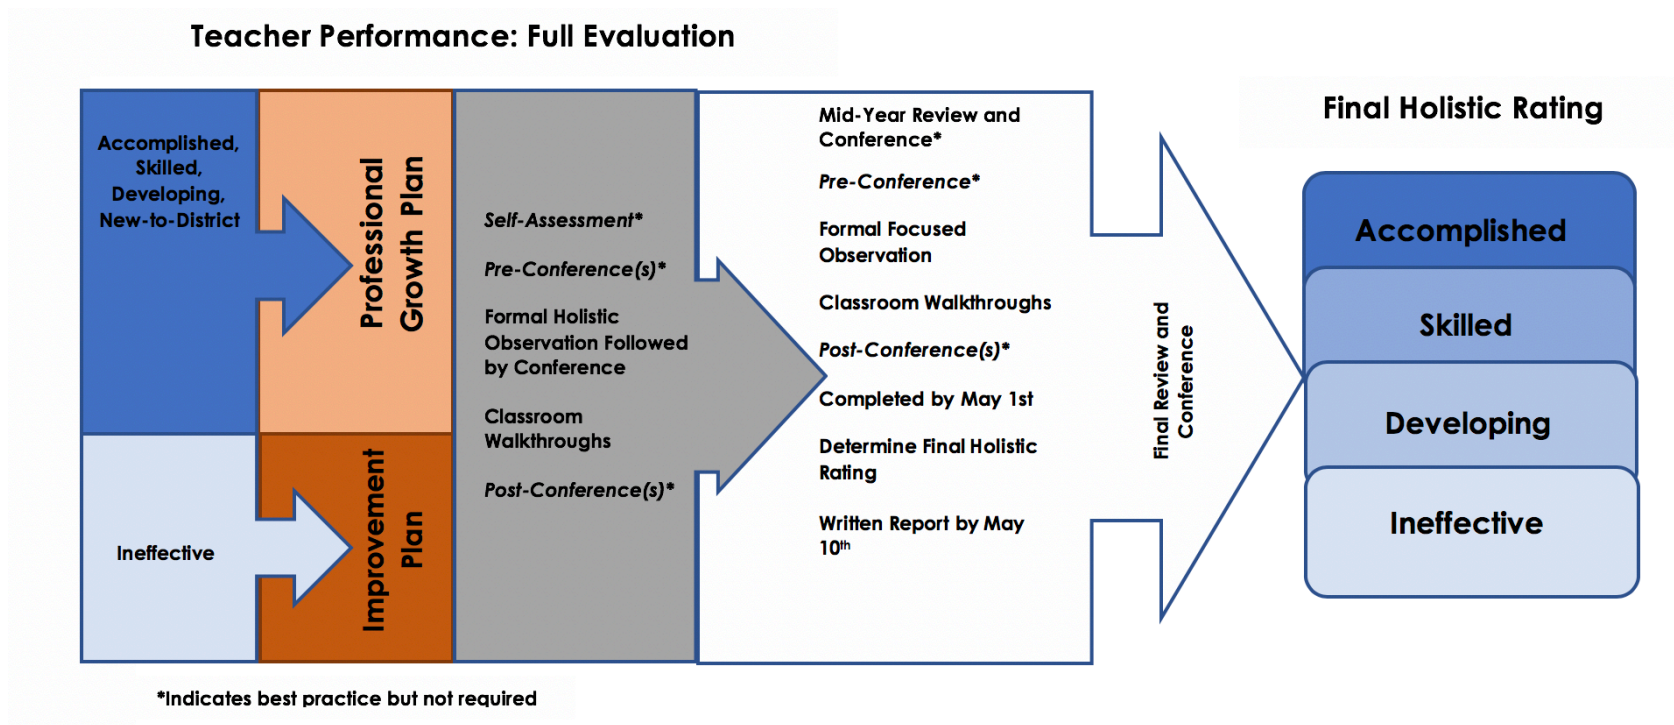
Teacher Performance: Full Evaluation

Accomplished, Skilled, Developing, New-to-District

Professional Growth Plan

Ineffective

Improvement Plan

*Self-Assessment**

*Pre-Conference(s)**

Formal Holistic Observation Followed by Conference

Classroom Walkthroughs

*Post-Conference(s)**

Mid-Year Review and Conference*

*Pre-Conference**

Formal Focused Observation

Classroom Walkthroughs

*Post-Conference(s)**

Completed by May 1st

Determine Final Holistic Rating

Written Report by May 10$^{th}$

Final Review and Conference

Final Holistic Rating

Accomplished

Skilled

Developing

Ineffective

*Indicates best practice but not required